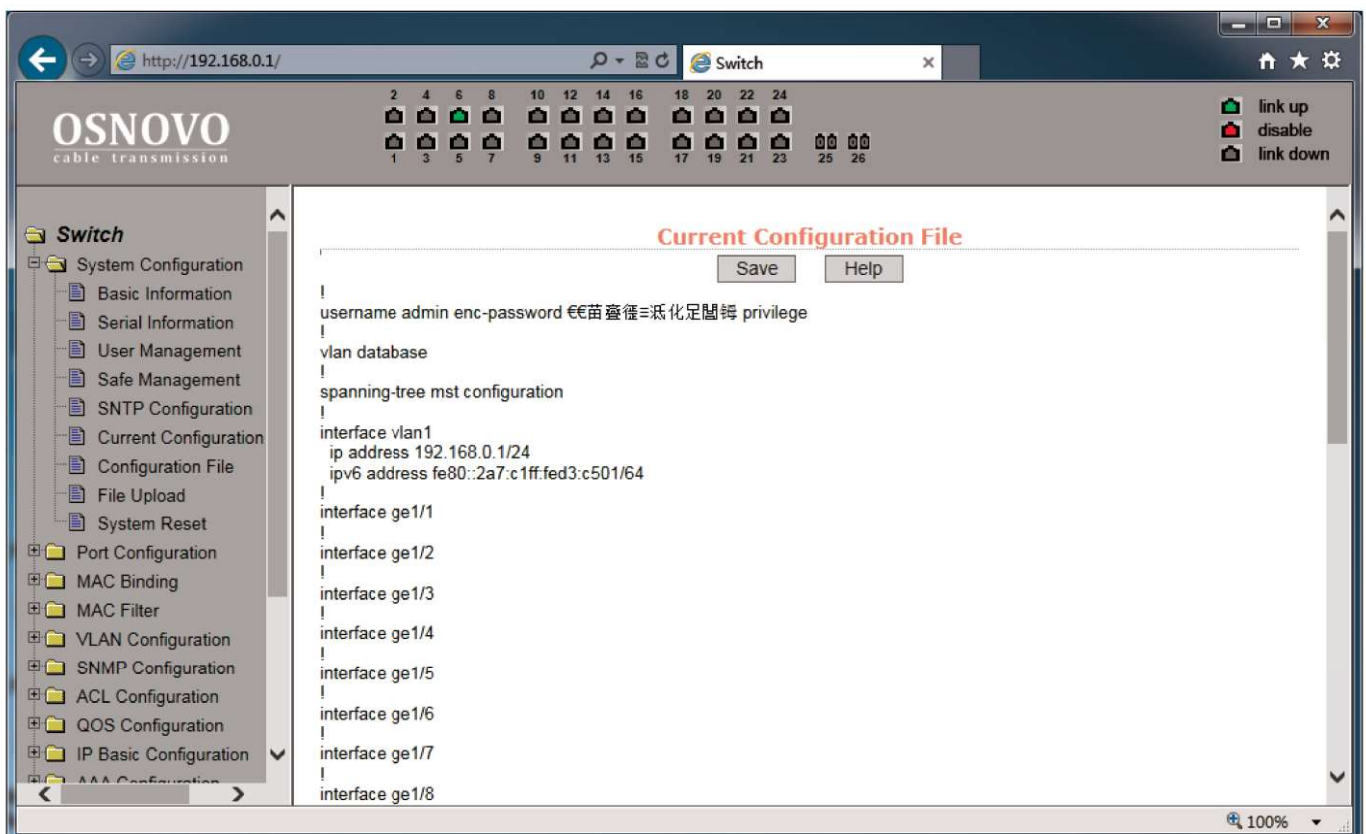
http://192.168.0.1/
Switch

OSNOVO
cable transmission

2 4 6 8 10 12 14 16 18 20 22 24
1 3 5 7 9 11 13 15 17 19 21 23 25 26

link up
disable
link down

Switch
System Configuration
Basic Information
Serial Information
User Management
Safe Management
SNTP Configuration
Current Configuration
Configuration File
File Upload
System Reset
Port Configuration
MAC Binding
MAC Filter
VLAN Configuration
SNMP Configuration
ACL Configuration
QOS Configuration
IP Basic Configuration
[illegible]

Current Configuration File

Save Help

!
username admin enc-password €€苗齏徸≡泜化足閶铒 privilege
!
vlan database
!
spanning-tree mst configuration
!
interface vlan1
ip address 192.168.0.1/24
ipv6 address fe80::2a7:c1ff:fed3:c501/64
!
interface ge1/1
!
interface ge1/2
!
interface ge1/3
!
interface ge1/4
!
interface ge1/5
!
interface ge1/6
!
interface ge1/7
!
interface ge1/8

100%